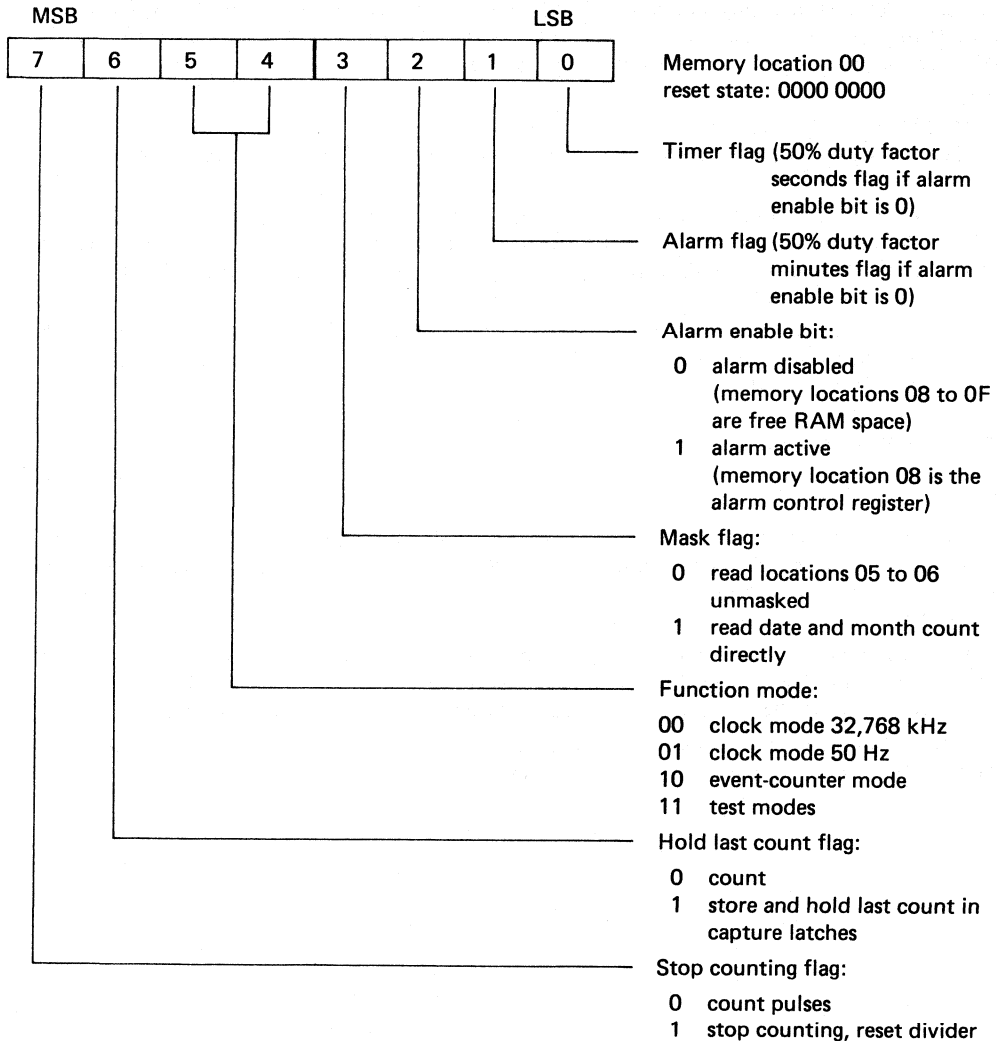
MSB

LSB

| 7 | 6 | 5 | 4 | 3 | 2 | 1 | 0 |
|---|---|---|---|---|---|---|---|

Memory location 00
reset state: 0000 0000

Timer flag (50% duty factor seconds flag if alarm enable bit is 0)

Alarm flag (50% duty factor minutes flag if alarm enable bit is 0)

Alarm enable bit:

0 alarm disabled (memory locations 08 to 0F are free RAM space)
1 alarm active (memory location 08 is the alarm control register)

Mask flag:

0 read locations 05 to 06 unmasked
1 read date and month count directly

Function mode:

00 clock mode 32,768 kHz
01 clock mode 50 Hz
10 event-counter mode
11 test modes

Hold last count flag:

0 count
1 store and hold last count in capture latches

Stop counting flag:

0 count pulses
1 stop counting, reset divider